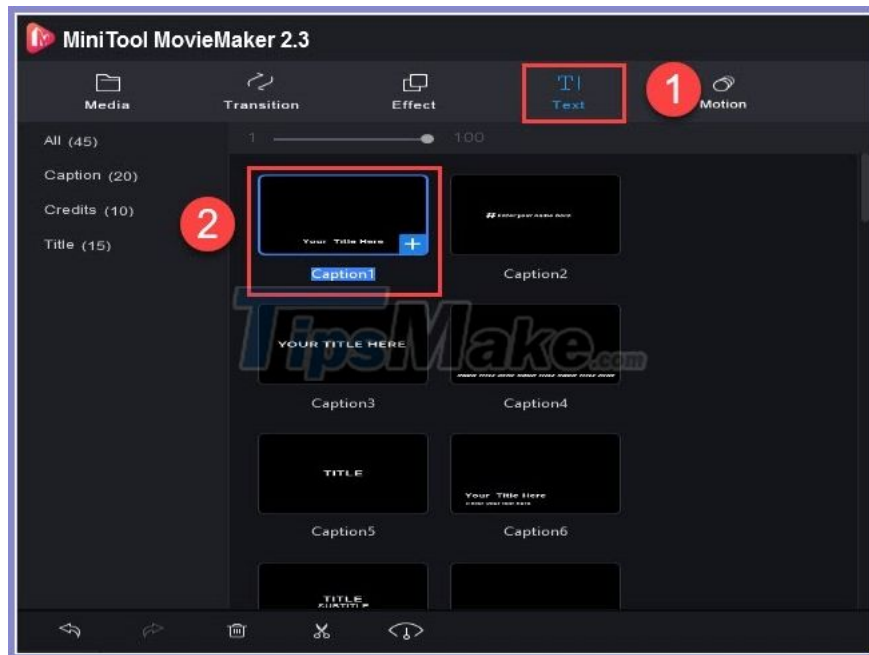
MiniTool MovieMaker 2.3

Media
Transition
Effect
Text
1
Motion

All (45)
Caption (20)
Credits (10)
Title (15)

1
100

2

Your Title Here
Caption1

Caption2

TipsMake.com

YOUR TITLE HERE
Caption3

Caption4

TITLE
Caption5

Your Title Here
Caption6

TITLE